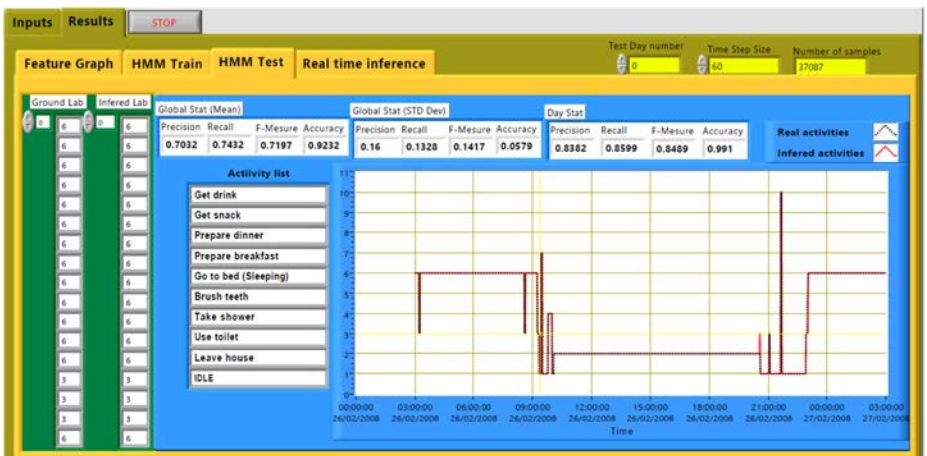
Inputs Results STOP

Feature Graph HMM Train HMM Test Real time inference

Test Day number 0
Time Step Size 60
Number of samples 37087

Ground Lab 0
Infered Lab 0

| Ground Lab | Infered Lab |
|---|---|
| 6 | 6 |
| 6 | 6 |
| 6 | 6 |
| 6 | 6 |
| 6 | 6 |
| 6 | 6 |
| 6 | 6 |
| 6 | 6 |
| 6 | 6 |
| 6 | 6 |
| 6 | 6 |
| 6 | 6 |
| 6 | 6 |
| 6 | 6 |
| 3 | 3 |
| 3 | 3 |
| 3 | 3 |
| 6 | 6 |

Global Stat (Mean)

| Precision | Recall | F-Mesure | Accuracy |
|---|---|---|---|
| 0.7032 | 0.7432 | 0.7197 | 0.9232 |

Global Stat (STD Dev)

| Precision | Recall | F-Mesure | Accuracy |
|---|---|---|---|
| 0.16 | 0.1328 | 0.1417 | 0.0579 |

Day Stat

| Precision | Recall | F-Mesure | Accuracy |
|---|---|---|---|
| 0.8382 | 0.8599 | 0.8489 | 0.991 |

Real activities
Infered activities

Activity list
Get drink
Get snack
Prepare dinner
Prepare breakfast
Go to bed (Sleeping)
Brush teeth
Take shower
Use toilet
Leave house
IDLE

11
10
9
8
7
6
5
4
3
2
1
0

00:00:00 26/02/2008
03:00:00 26/02/2008
06:00:00 26/02/2008
09:00:00 26/02/2008
12:00:00 26/02/2008
15:00:00 26/02/2008
18:00:00 26/02/2008
21:00:00 26/02/2008
00:00:00 27/02/2008
03:00:00 27/02/2008
Time